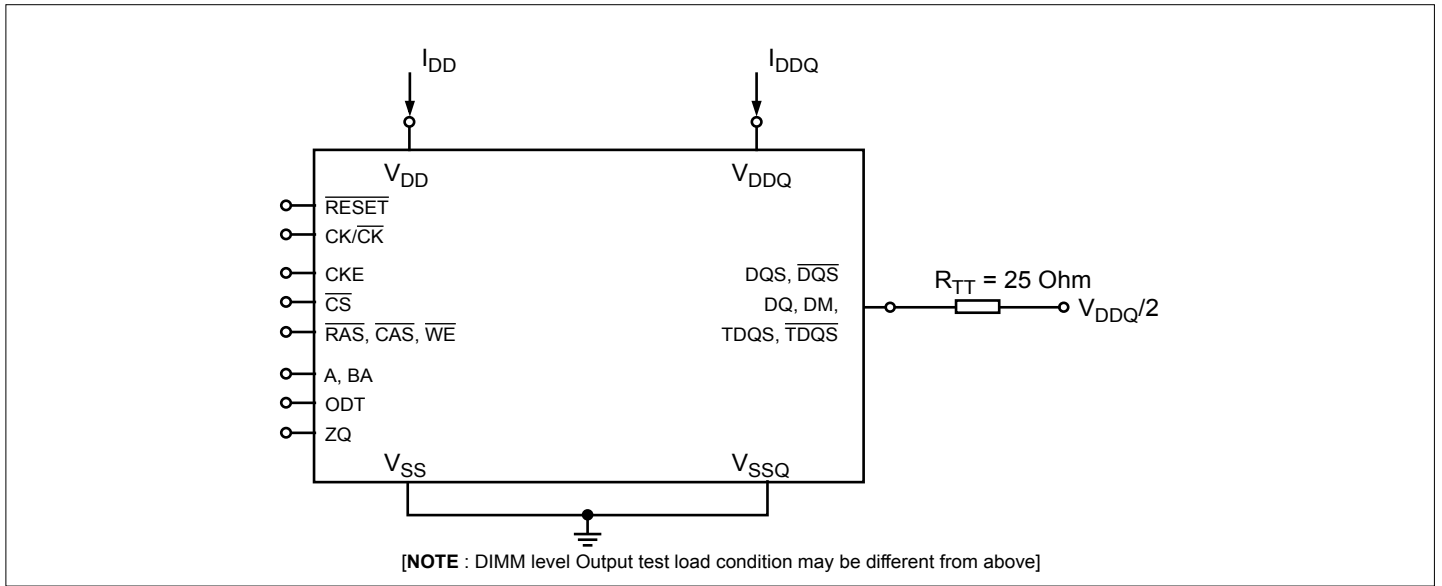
$I_{DD}$

$I_{DDQ}$

$V_{DD}$

$V_{DDQ}$

$\overline{RESET}$

CK/$\overline{CK}$

CKE

$\overline{CS}$

$\overline{RAS}$, $\overline{CAS}$, $\overline{WE}$

A, BA

ODT

ZQ

DQS, $\overline{DQS}$

DQ, DM,

TDQS, $\overline{TDQS}$

$R_{TT}$ = 25 Ohm

$V_{DDQ}/2$

$V_{SS}$

$V_{SSQ}$

[**NOTE** : DIMM level Output test load condition may be different from above]